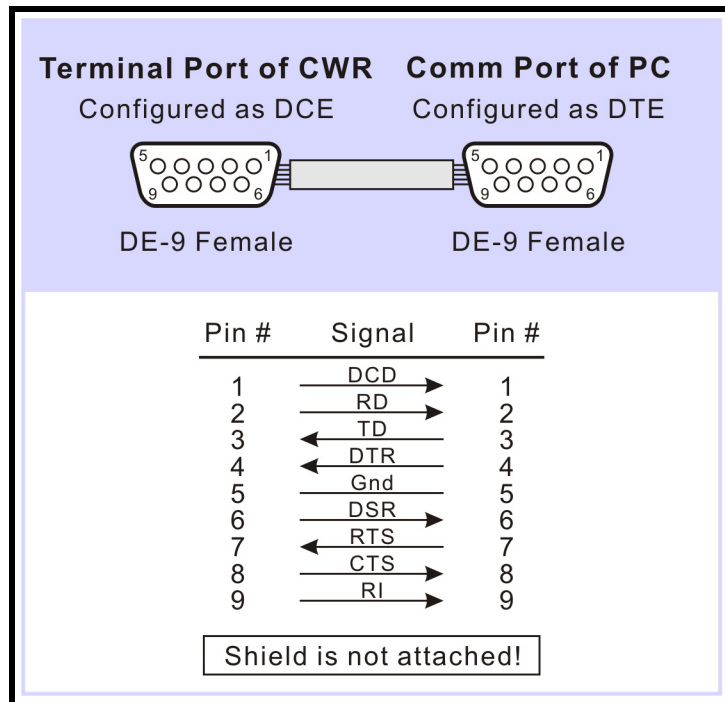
Terminal Port of CWR
Configured as DCE

Comm Port of PC
Configured as DTE

5 1
9 6

5 1
9 6

DE-9 Female

DE-9 Female

| Pin # | Signal | Pin # |
|---|---|---|
| 1 | DCD | 1 |
| 2 | RD | 2 |
| 3 | TD | 3 |
| 4 | DTR | 4 |
| 5 | Gnd | 5 |
| 6 | DSR | 6 |
| 7 | RTS | 7 |
| 8 | CTS | 8 |
| 9 | RI | 9 |

Shield is not attached!